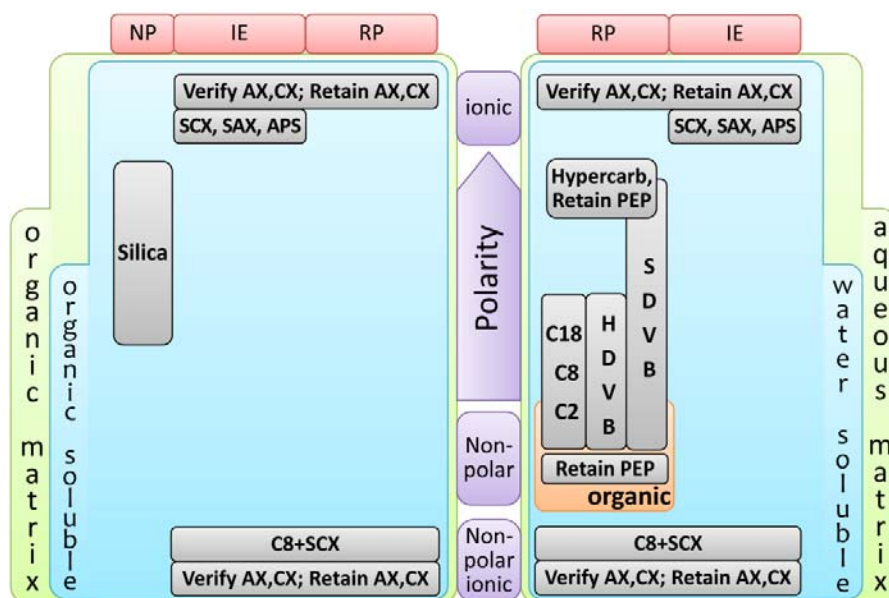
NP IE RP

organic matrix

organic soluble

Verify AX,CX; Retain AX,CX

SCX, SAX, APS

Silica

C8+SCX

Verify AX,CX; Retain AX,CX

ionic

Polarity

Non-polar

Non-polar ionic

RP IE

Verify AX,CX; Retain AX,CX

SCX, SAX, APS

Hypercarb, Retain PEP

C18 C8 C2

H D V B

S D V B

Retain PEP

organic

C8+SCX

Verify AX,CX; Retain AX,CX

water soluble

aqueous matrix